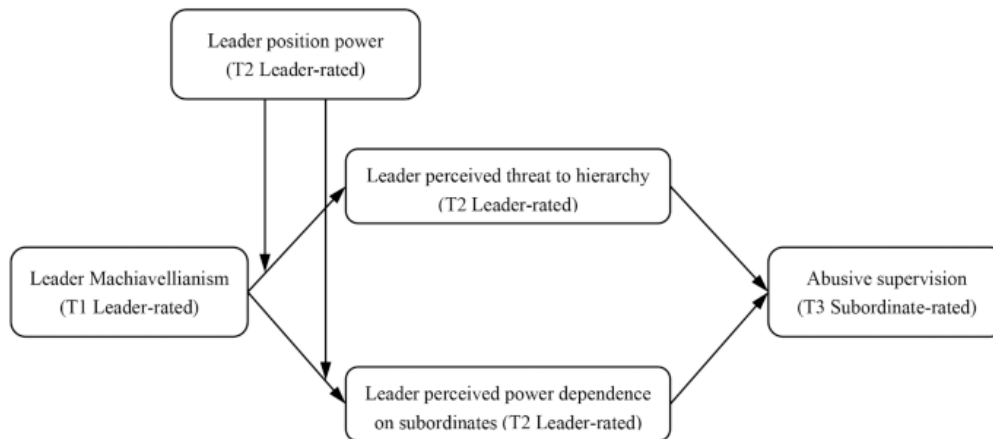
Leader position power
(T2 Leader-rated)

Leader perceived threat to hierarchy
(T2 Leader-rated)

Leader Machiavellianism
(T1 Leader-rated)

Abusive supervision
(T3 Subordinate-rated)

Leader perceived power dependence on subordinates (T2 Leader-rated)